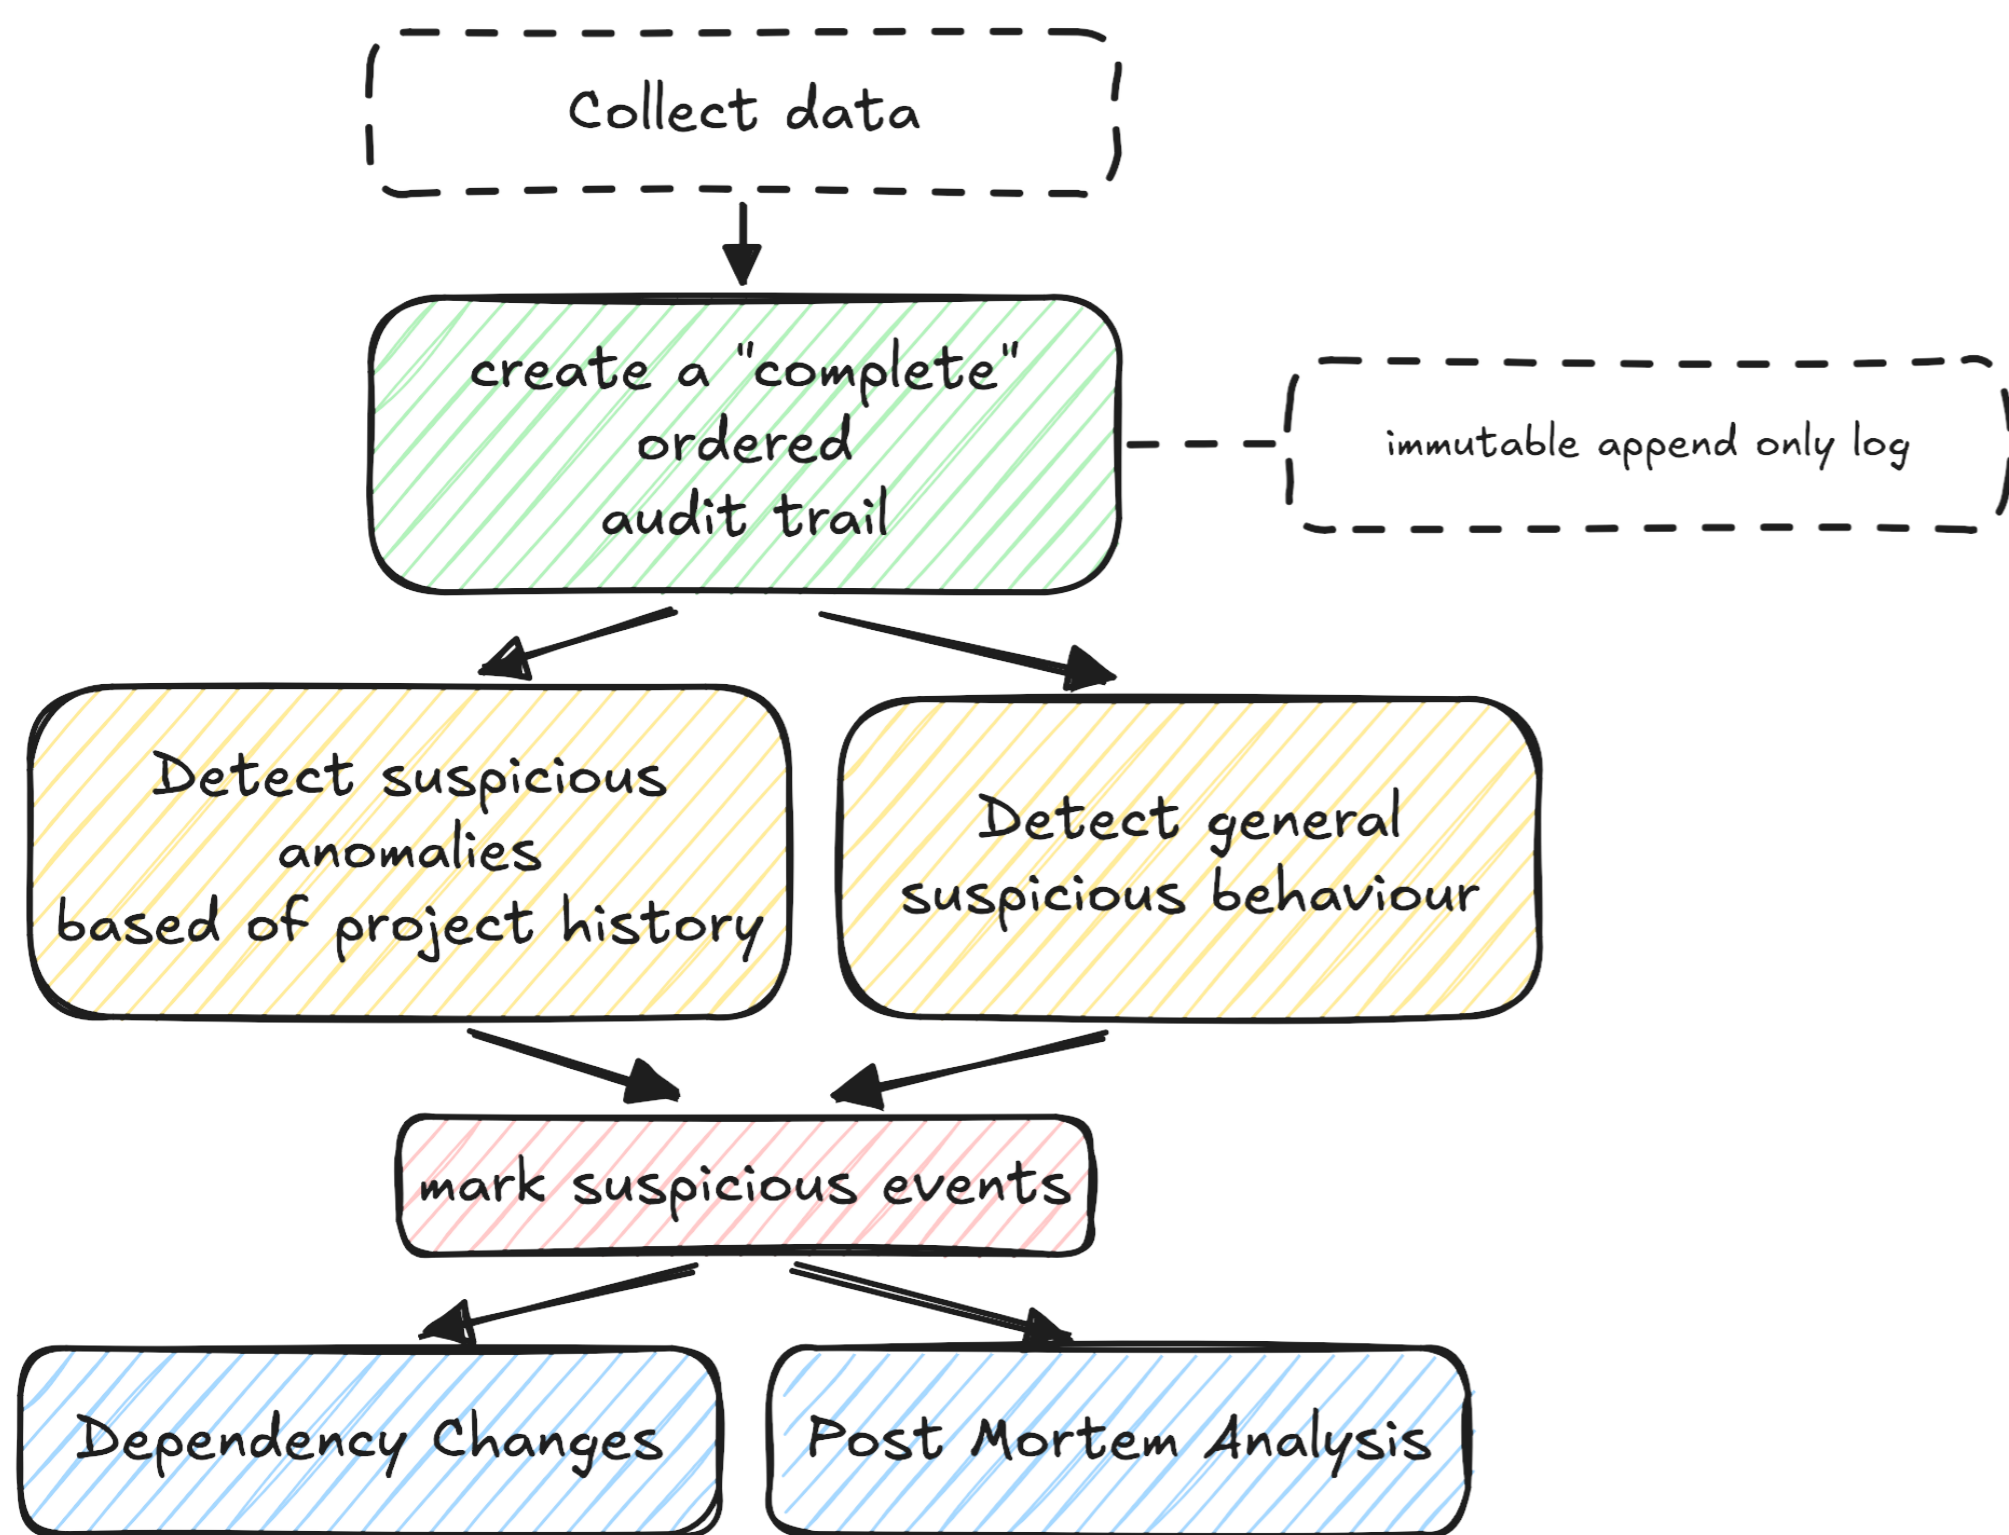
Collect data

create a "complete" ordered audit trail

immutable append only log

Detect suspicious anomalies based of project history

Detect general suspicious behaviour

mark suspicious events

Dependency Changes

Post Mortem Analysis